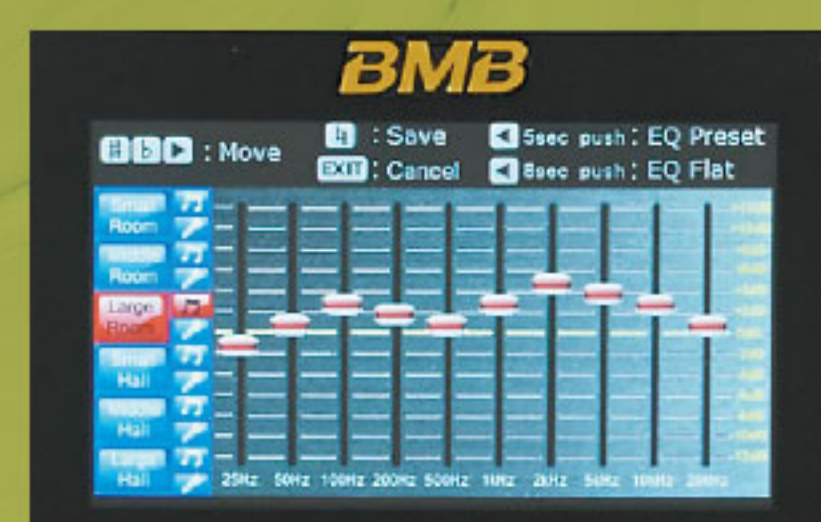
BMB

♯ b ▶ : Move
♮ : Save
EXIT : Cancel
◀ 5sec push : EQ Preset
◀ 8sec push : EQ Flat

Small Room
Middle Room
Large Room
Small Hall
Middle Hall
Large Hall

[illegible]

25Hz 50Hz 100Hz 200Hz 500Hz 1kHz 2kHz 5kHz 10kHz 20kHz